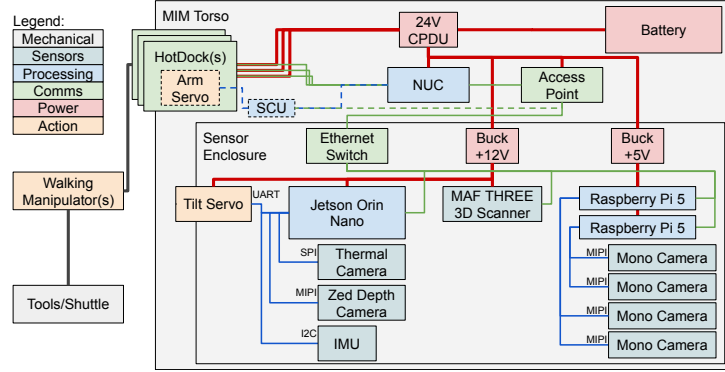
Legend:

| Mechanical |
|---|
| Sensors |
| Processing |
| Comms |
| Power |
| Action |

Walking Manipulator(s)

Tools/Shuttle

MIM Torso

24V CPDU

Battery

HotDock(s)

Arm Servo

NUC

Access Point

SCU

Sensor Enclosure

Ethernet Switch

Buck +12V

Buck +5V

Tilt Servo

UART

Jetson Orin Nano

MAF THREE 3D Scanner

Raspberry Pi 5

Raspberry Pi 5

SPI

Thermal Camera

MIPI

Zed Depth Camera

I2C

IMU

MIPI

Mono Camera

Mono Camera

MIPI

Mono Camera

MIPI

Mono Camera